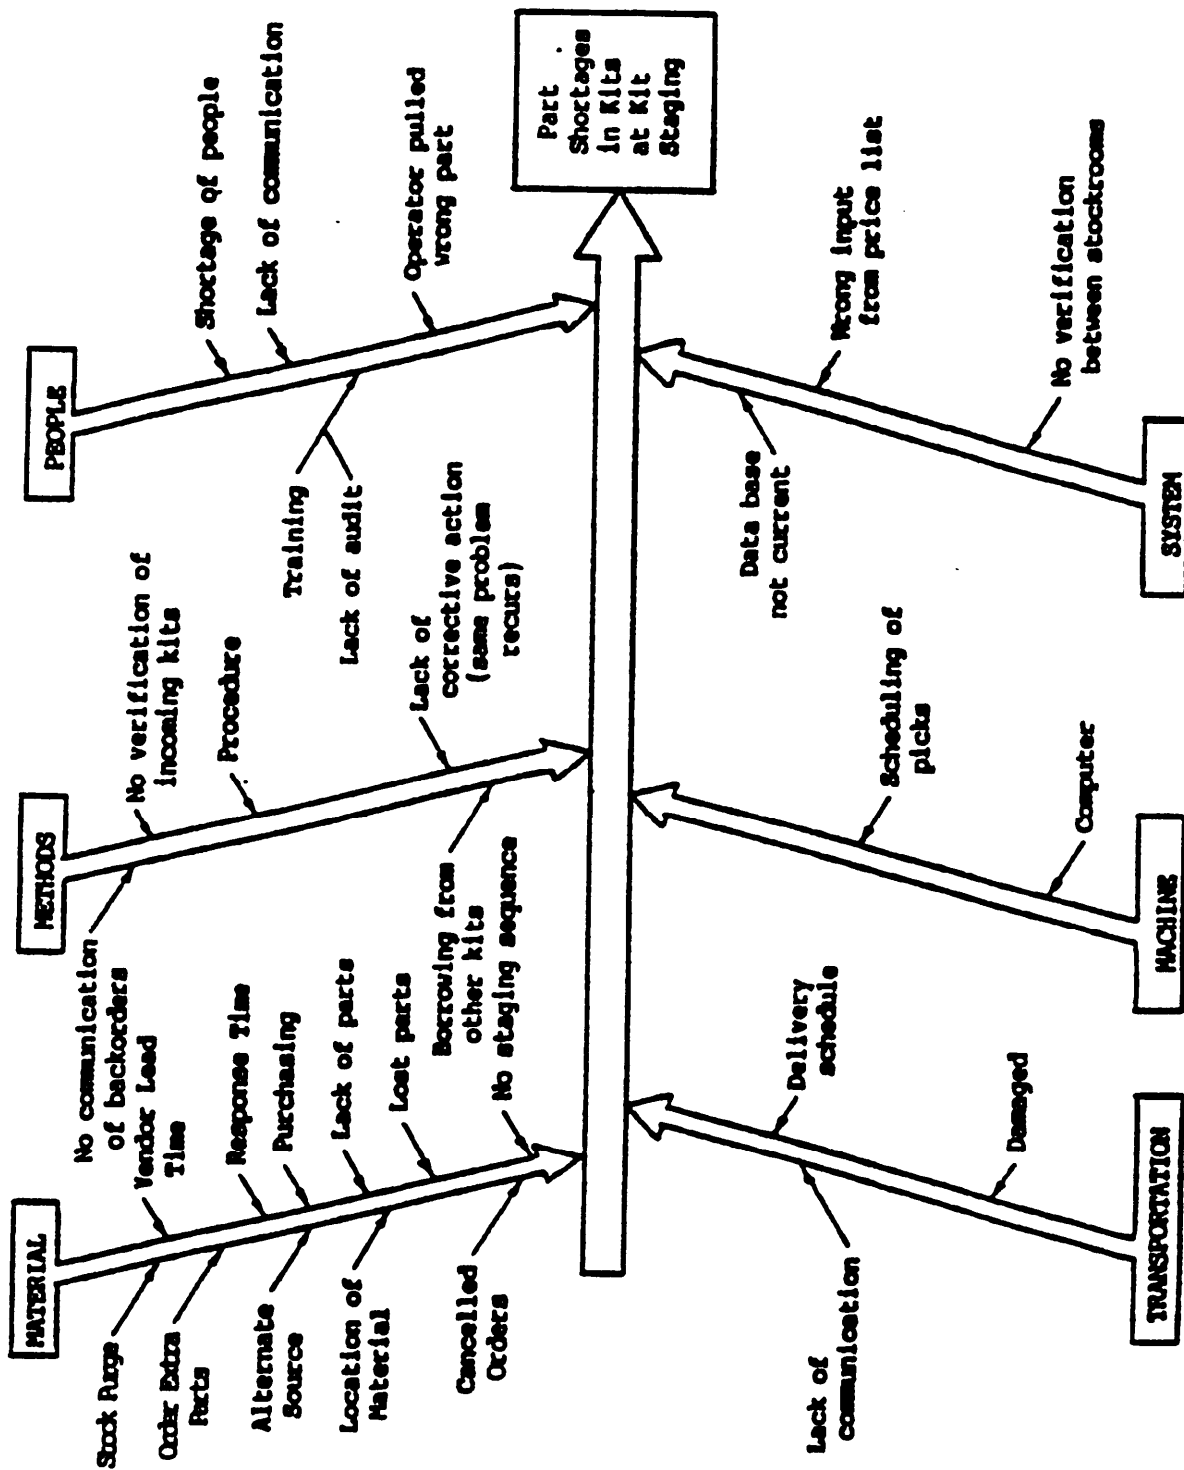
Part Shortages In Kits at Kit Staging

PEOPLE
Shortage of people
Lack of communication
Operator pulled wrong part
Training
Lack of audit

METHODS
No verification of incoming kits
Procedure
Lack of corrective action (same problem recurs)
No communication of backorders
Borrowing from other kits
No staging sequence

MATERIAL
Vendor Lead Time
Response Time
Purchasing
Lack of parts
Lost parts
Stock Purge
Order Extra Parts
Alternate Source
Location of Material
Cancelled Orders

SYSTEM
Wrong input from price list
No verification between stockrooms
Data base not current

MACHINE
Scheduling of picks
Computer

TRANSPORTATION
Delivery schedule
Damaged
Lack of communication